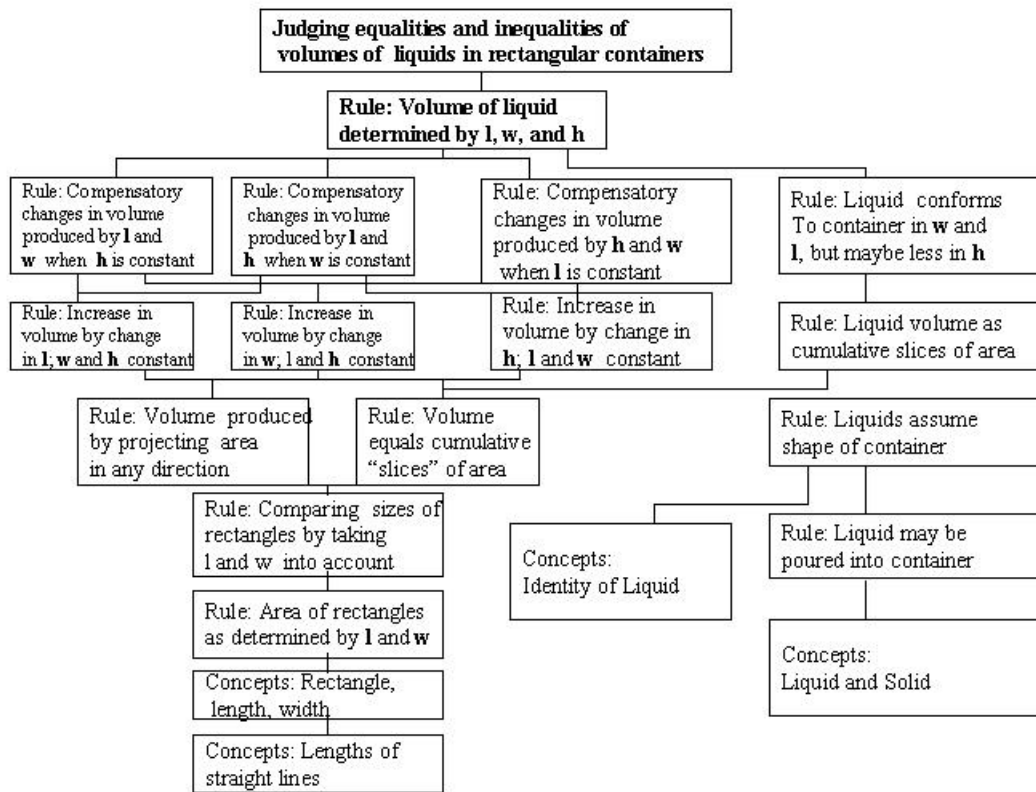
Judging equalities and inequalities of volumes of liquids in rectangular containers

Rule: Volume of liquid determined by l, w, and h

Rule: Compensatory changes in volume produced by l and w when h is constant

Rule: Compensatory changes in volume produced by l and h when w is constant

Rule: Compensatory changes in volume produced by h and w when l is constant

Rule: Liquid conforms To container in w and l, but maybe less in h

Rule: Increase in volume by change in l; w and h constant

Rule: Increase in volume by change in w; l and h constant

Rule: Increase in volume by change in h; l and w constant

Rule: Liquid volume as cumulative slices of area

Rule: Volume produced by projecting area in any direction

Rule: Volume equals cumulative "slices" of area

Rule: Liquids assume shape of container

Rule: Comparing sizes of rectangles by taking l and w into account

Concepts: Identity of Liquid

Rule: Liquid may be poured into container

Rule: Area of rectangles as determined by l and w

Concepts: Liquid and Solid

Concepts: Rectangle, length, width

Concepts: Lengths of straight lines